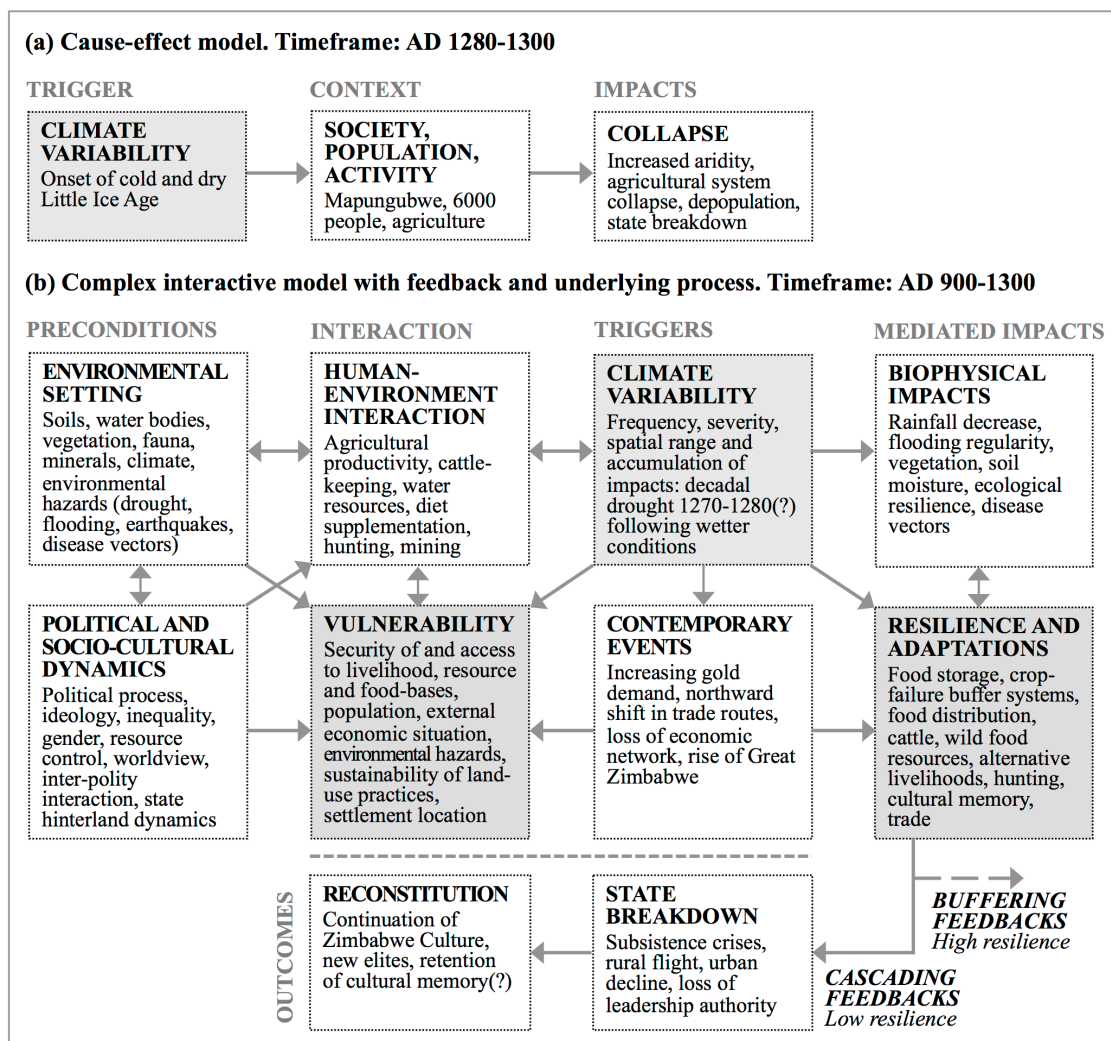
(a) Cause-effect model. Timeframe: AD 1280-1300

TRIGGER

CLIMATE VARIABILITY
Onset of cold and dry Little Ice Age

CONTEXT

SOCIETY, POPULATION, ACTIVITY
Mapungubwe, 6000 people, agriculture

IMPACTS

COLLAPSE
Increased aridity, agricultural system collapse, depopulation, state breakdown

(b) Complex interactive model with feedback and underlying process. Timeframe: AD 900-1300

PRECONDITIONS

ENVIRONMENTAL SETTING
Soils, water bodies, vegetation, fauna, minerals, climate, environmental hazards (drought, flooding, earthquakes, disease vectors)

INTERACTION

HUMAN-ENVIRONMENT INTERACTION
Agricultural productivity, cattle-keeping, water resources, diet supplementation, hunting, mining

TRIGGERS

CLIMATE VARIABILITY
Frequency, severity, spatial range and accumulation of impacts: decadal drought 1270-1280(?) following wetter conditions

MEDIATED IMPACTS

BIOPHYSICAL IMPACTS
Rainfall decrease, flooding regularity, vegetation, soil moisture, ecological resilience, disease vectors

POLITICAL AND SOCIO-CULTURAL DYNAMICS
Political process, ideology, inequality, gender, resource control, worldview, inter-polity interaction, state hinterland dynamics

VULNERABILITY
Security of and access to livelihood, resource and food-bases, population, external economic situation, environmental hazards, sustainability of land-use practices, settlement location

CONTEMPORARY EVENTS
Increasing gold demand, northward shift in trade routes, loss of economic network, rise of Great Zimbabwe

RESILIENCE AND ADAPTATIONS
Food storage, crop-failure buffer systems, food distribution, cattle, wild food resources, alternative livelihoods, hunting, cultural memory, trade

OUTCOMES

RECONSTITUTION
Continuation of Zimbabwe Culture, new elites, retention of cultural memory(?)

STATE BREAKDOWN
Subsistence crises, rural flight, urban decline, loss of leadership authority

BUFFERING FEEDBACKS
High resilience

CASCADING FEEDBACKS
Low resilience